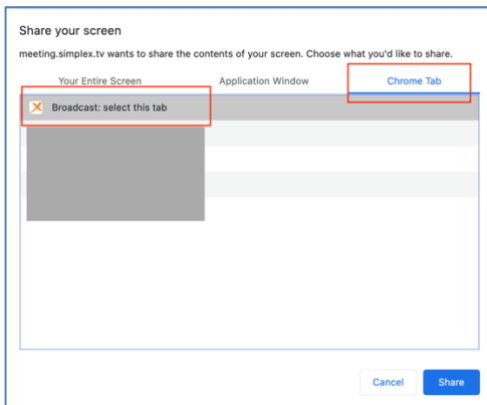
Share your screen

meeting.simplex.tv wants to share the contents of your screen. Choose what you'd like to share.

Your Entire Screen

Application Window

Chrome Tab

Broadcast: select this tab

Cancel

Share